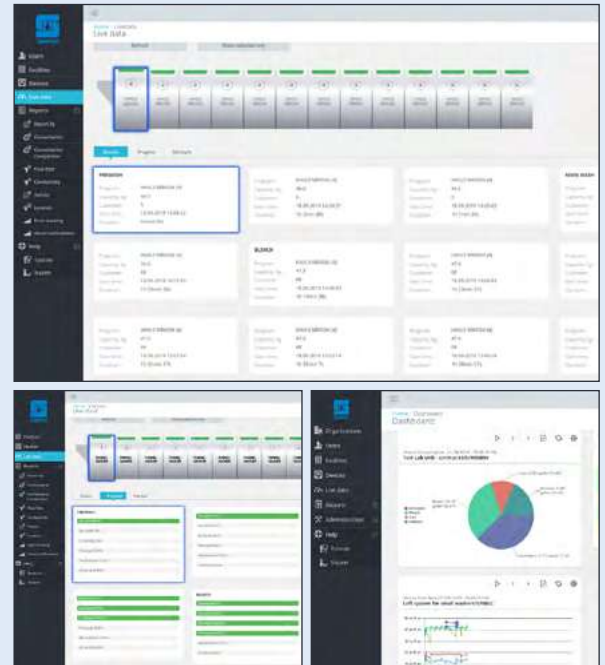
Live data

Refresh

Users
Facilities
Devices
Live data
Reports
Consumption
Help
System

PREWASH

BLEACH

Live data

Dashboard

Organizations
Users
Facilities
Devices
Live data
Reports
Administration
Help
Tutorials
Support

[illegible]

Left system for small washer/extractor